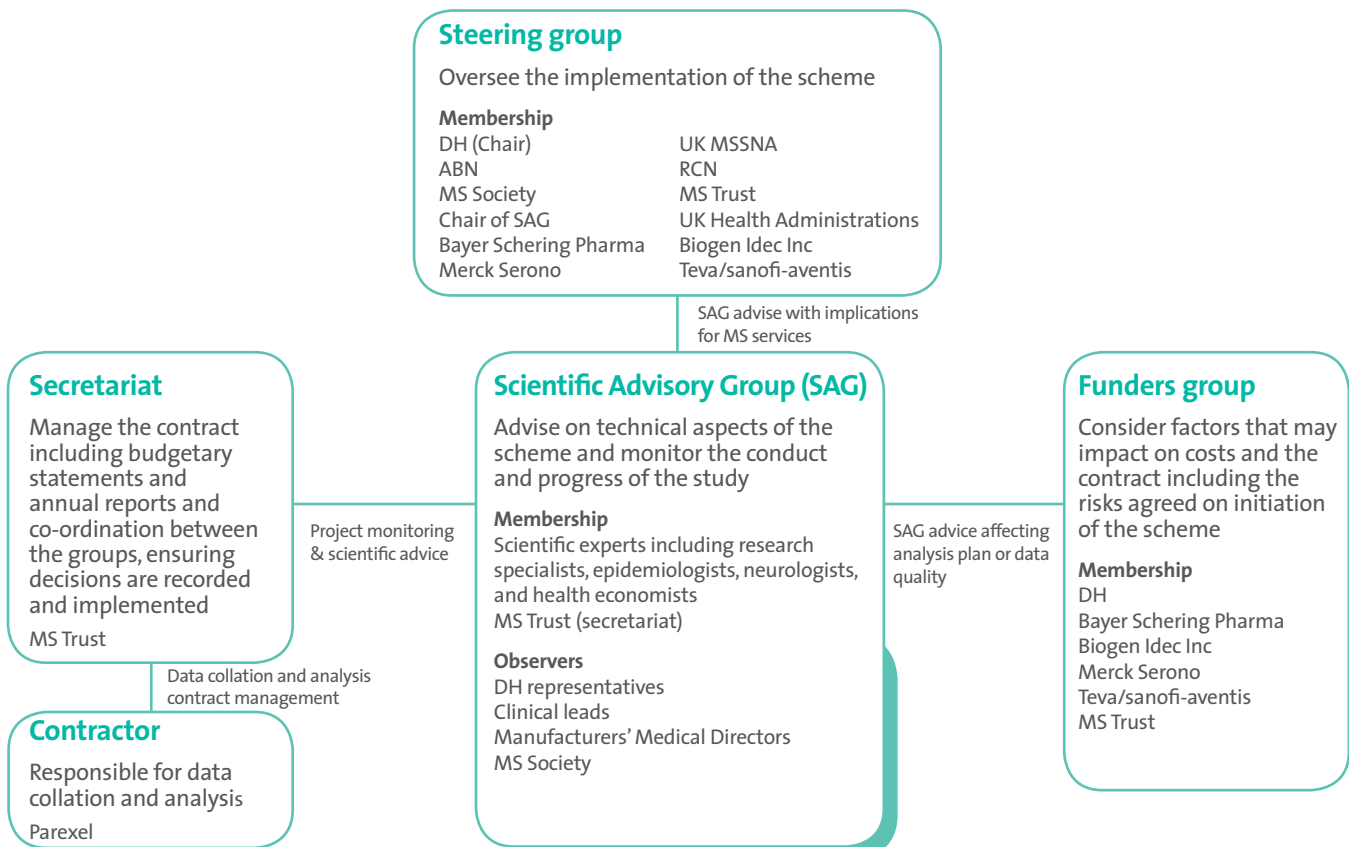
Steering group

Oversee the implementation of the scheme

Membership
DH (Chair)
ABN
MS Society
Chair of SAG
Bayer Schering Pharma
Merck Serono

UK MSSNA
RCN
MS Trust
UK Health Administrations
Biogen Idec Inc
Teva/sanofi-aventis

SAG advise with implications for MS services

Secretariat

Manage the contract including budgetary statements and annual reports and co-ordination between the groups, ensuring decisions are recorded and implemented

MS Trust

Project monitoring & scientific advice

Scientific Advisory Group (SAG)

Advise on technical aspects of the scheme and monitor the conduct and progress of the study

Membership
Scientific experts including research specialists, epidemiologists, neurologists, and health economists
MS Trust (secretariat)

Observers
DH representatives
Clinical leads
Manufacturers' Medical Directors
MS Society

SAG advice affecting analysis plan or data quality

Funders group

Consider factors that may impact on costs and the contract including the risks agreed on initiation of the scheme

Membership
DH
Bayer Schering Pharma
Biogen Idec Inc
Merck Serono
Teva/sanofi-aventis
MS Trust

Data collation and analysis contract management

Contractor

Responsible for data collation and analysis

Parexel